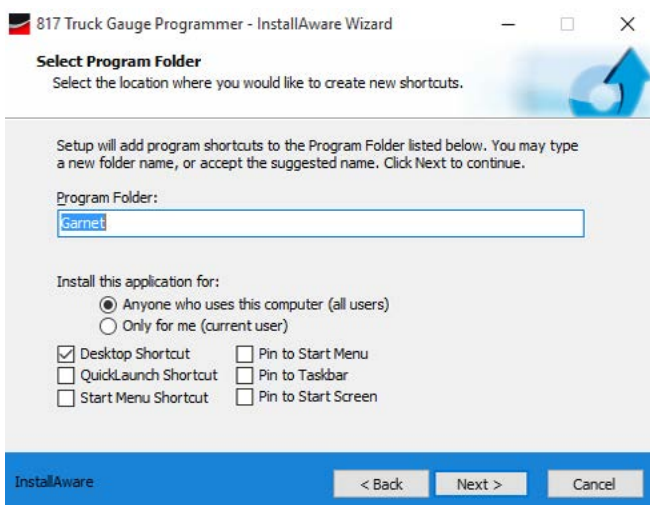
817 Truck Gauge Programmer - InstallAware Wizard

Select Program Folder
Select the location where you would like to create new shortcuts.

Setup will add program shortcuts to the Program Folder listed below. You may type a new folder name, or accept the suggested name. Click Next to continue.

Program Folder:

Garnet

Install this application for:

Anyone who uses this computer (all users)

Only for me (current user)

Desktop Shortcut

Pin to Start Menu

QuickLaunch Shortcut

Pin to Taskbar

Start Menu Shortcut

Pin to Start Screen

InstallAware

< Back

Next >

Cancel